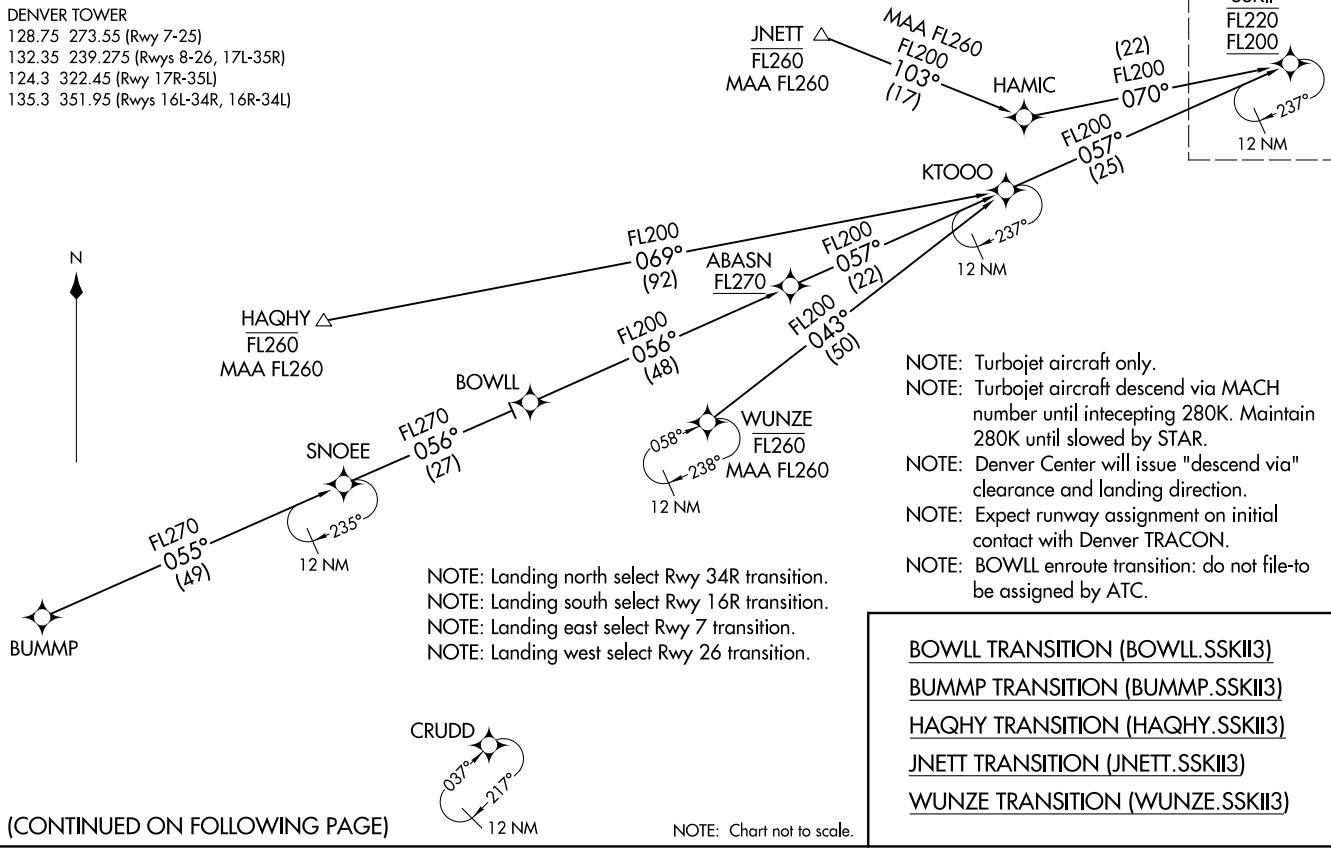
DENVER TOWER
128.75 273.55 (Rwy 7-25)
132.35 239.275 (Rwys 8-26, 17L-35R)
124.3 322.45 (Rwy 17R-35L)
135.3 351.95 (Rwys 16L-34R, 16R-34L)

JNETT
FL260
MAA FL260

MAA FL260
FL200
103°
(17)

HAMIC

(22)
FL200
070°

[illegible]
FL220
FL200

237°
12 NM

KTOOO

FL200
057°
(25)

237°
12 NM

N

FL200
069°
(92)

HAQHY
FL260
MAA FL260

ABASN
FL270

FL200
057°
(22)

FL200
056°
(48)

FL200
043°
(50)

BOWLL

FL270
056°
(27)

SNOEE

235°
12 NM

WUNZE
FL260
MAA FL260

058°
238°
12 NM

FL270
055°
(49)

BUMMP

NOTE: Turbojet aircraft only.
NOTE: Turbojet aircraft descend via MACH number until intecepting 280K. Maintain 280K until slowed by STAR.
NOTE: Denver Center will issue "descend via" clearance and landing direction.
NOTE: Expect runway assignment on initial contact with Denver TRACON.
NOTE: BOWLL enroute transition: do not file-to be assigned by ATC.

NOTE: Landing north select Rwy 34R transition.
NOTE: Landing south select Rwy 16R transition.
NOTE: Landing east select Rwy 7 transition.
NOTE: Landing west select Rwy 26 transition.

BOWLL TRANSITION (BOWLL.SSKII3)
BUMMP TRANSITION (BUMMP.SSKII3)
HAQHY TRANSITION (HAQHY.SSKII3)
JNETT TRANSITION (JNETT.SSKII3)
WUNZE TRANSITION (WUNZE.SSKII3)

CRUDD
037°
217°
12 NM

(CONTINUED ON FOLLOWING PAGE)

NOTE: Chart not to scale.